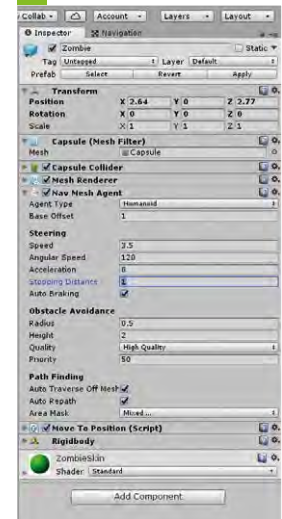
Collab ▾ | Account ▾ | Layers ▾ | Layout ▾
Inspector | Navigation

Zombie | Static ▾
Tag Untagged | Layer Default
Prefab | Select | Revert | Apply

Transform
Position X 2.64 Y 0 Z 2.77
Rotation X 0 Y 0 Z 0
Scale X 1 Y 1 Z 1

Capsule (Mesh Filter)
Mesh Capsule

Capsule Collider
Mesh Renderer
Nav Mesh Agent
Agent Type Humanoid
Base Offset 1

Steering
Speed 3.5
Angular Speed 120
Acceleration 8
Stopping Distance 1
Auto Braking

Obstacle Avoidance
Radius 0.5
Height 2
Quality High Quality
Priority 50

Path Finding
Auto Traverse Off Mesh
Auto Repath
Area Mask Mixed ...

Move To Position (Script)
Rigidbody

ZombieSkin
Shader Standard

Add Component